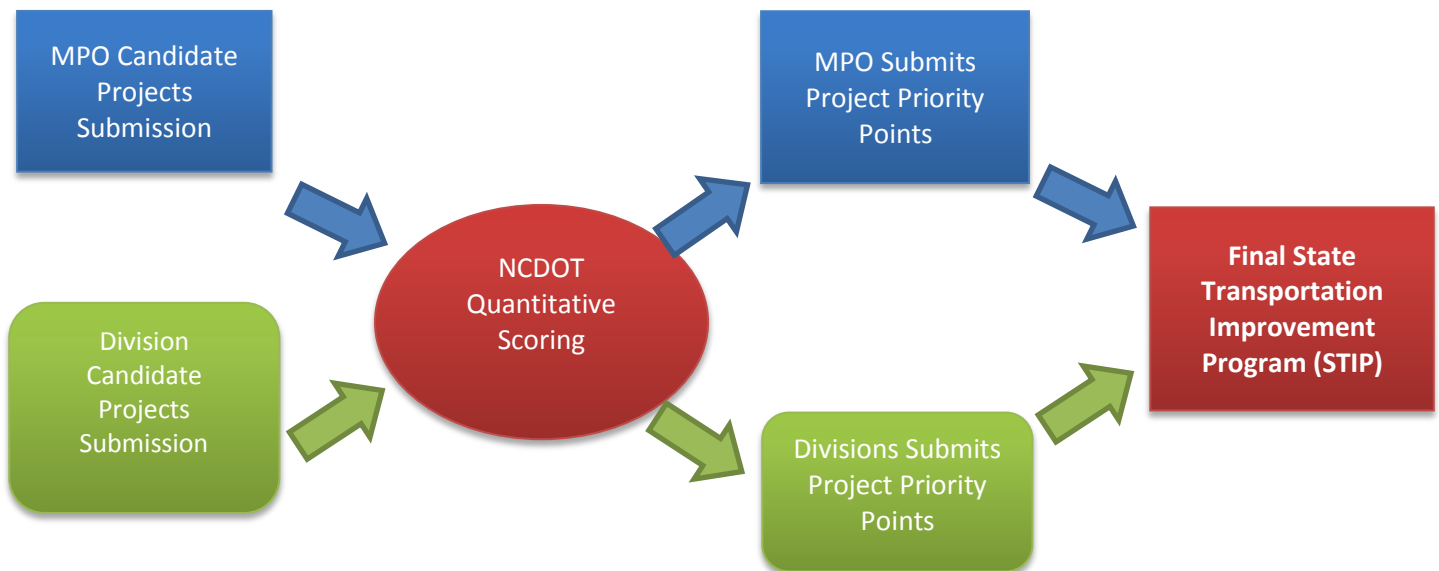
MPO Candidate Projects Submission

Division Candidate Projects Submission

NCDOT Quantitative Scoring

MPO Submits Project Priority Points

Divisions Submits Project Priority Points

Final State Transportation Improvement Program (STIP)